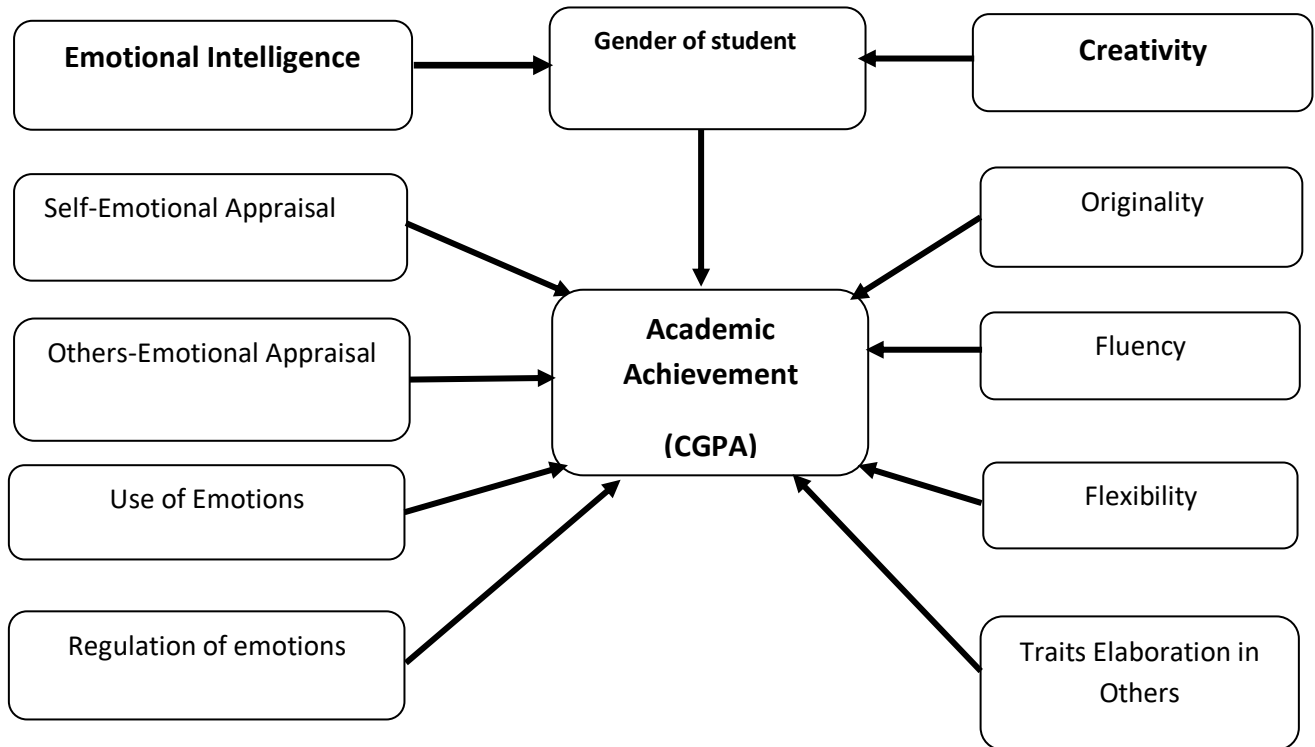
Emotional Intelligence

Gender of student

Creativity

Self-Emotional Appraisal

Others-Emotional Appraisal

Use of Emotions

Regulation of emotions

Academic Achievement (CGPA)

Originality

Fluency

Flexibility

Traits Elaboration in Others